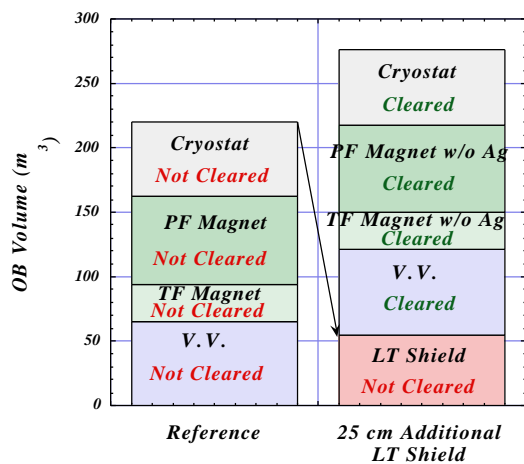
300
250
200
150
100
50
0

OB Volume ($m^3$)

Cryostat
Not Cleared
PF Magnet
Not Cleared
TF Magnet
Not Cleared
V.V.
Not Cleared

Cryostat
Cleared
PF Magnet w/o Ag
Cleared
TF Magnet w/o Ag
Cleared
V.V.
Cleared
LT Shield
Not Cleared

Reference
25 cm Additional LT Shield